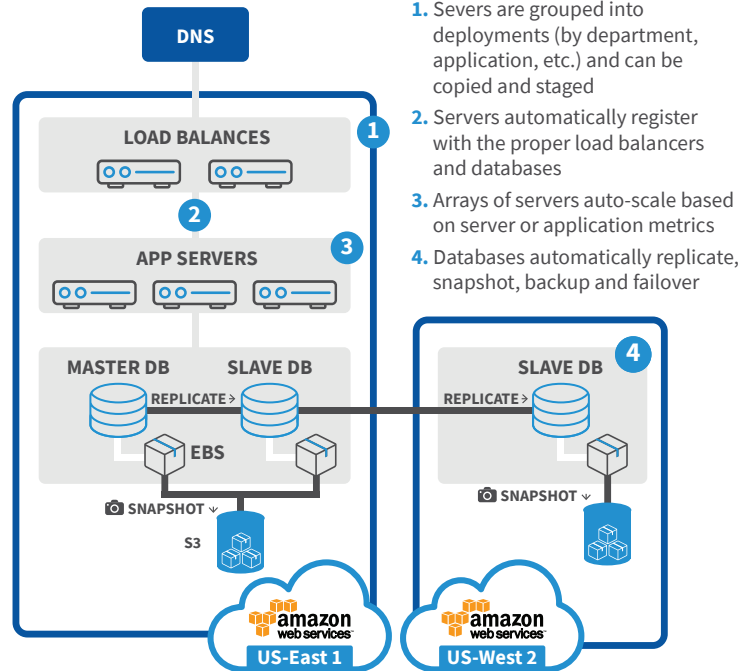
DNS

1

LOAD BALANCES

2

3

APP SERVERS

MASTER DB

SLAVE DB

REPLICATE

EBS

SNAPSHOT

S3

amazon web services

US-East 1

4

SLAVE DB

REPLICATE

SNAPSHOT

amazon web services

US-West 2

1. Severs are grouped into deployments (by department, application, etc.) and can be copied and staged

2. Servers automatically register with the proper load balancers and databases

3. Arrays of servers auto-scale based on server or application metrics

4. Databases automatically replicate, snapshot, backup and failover